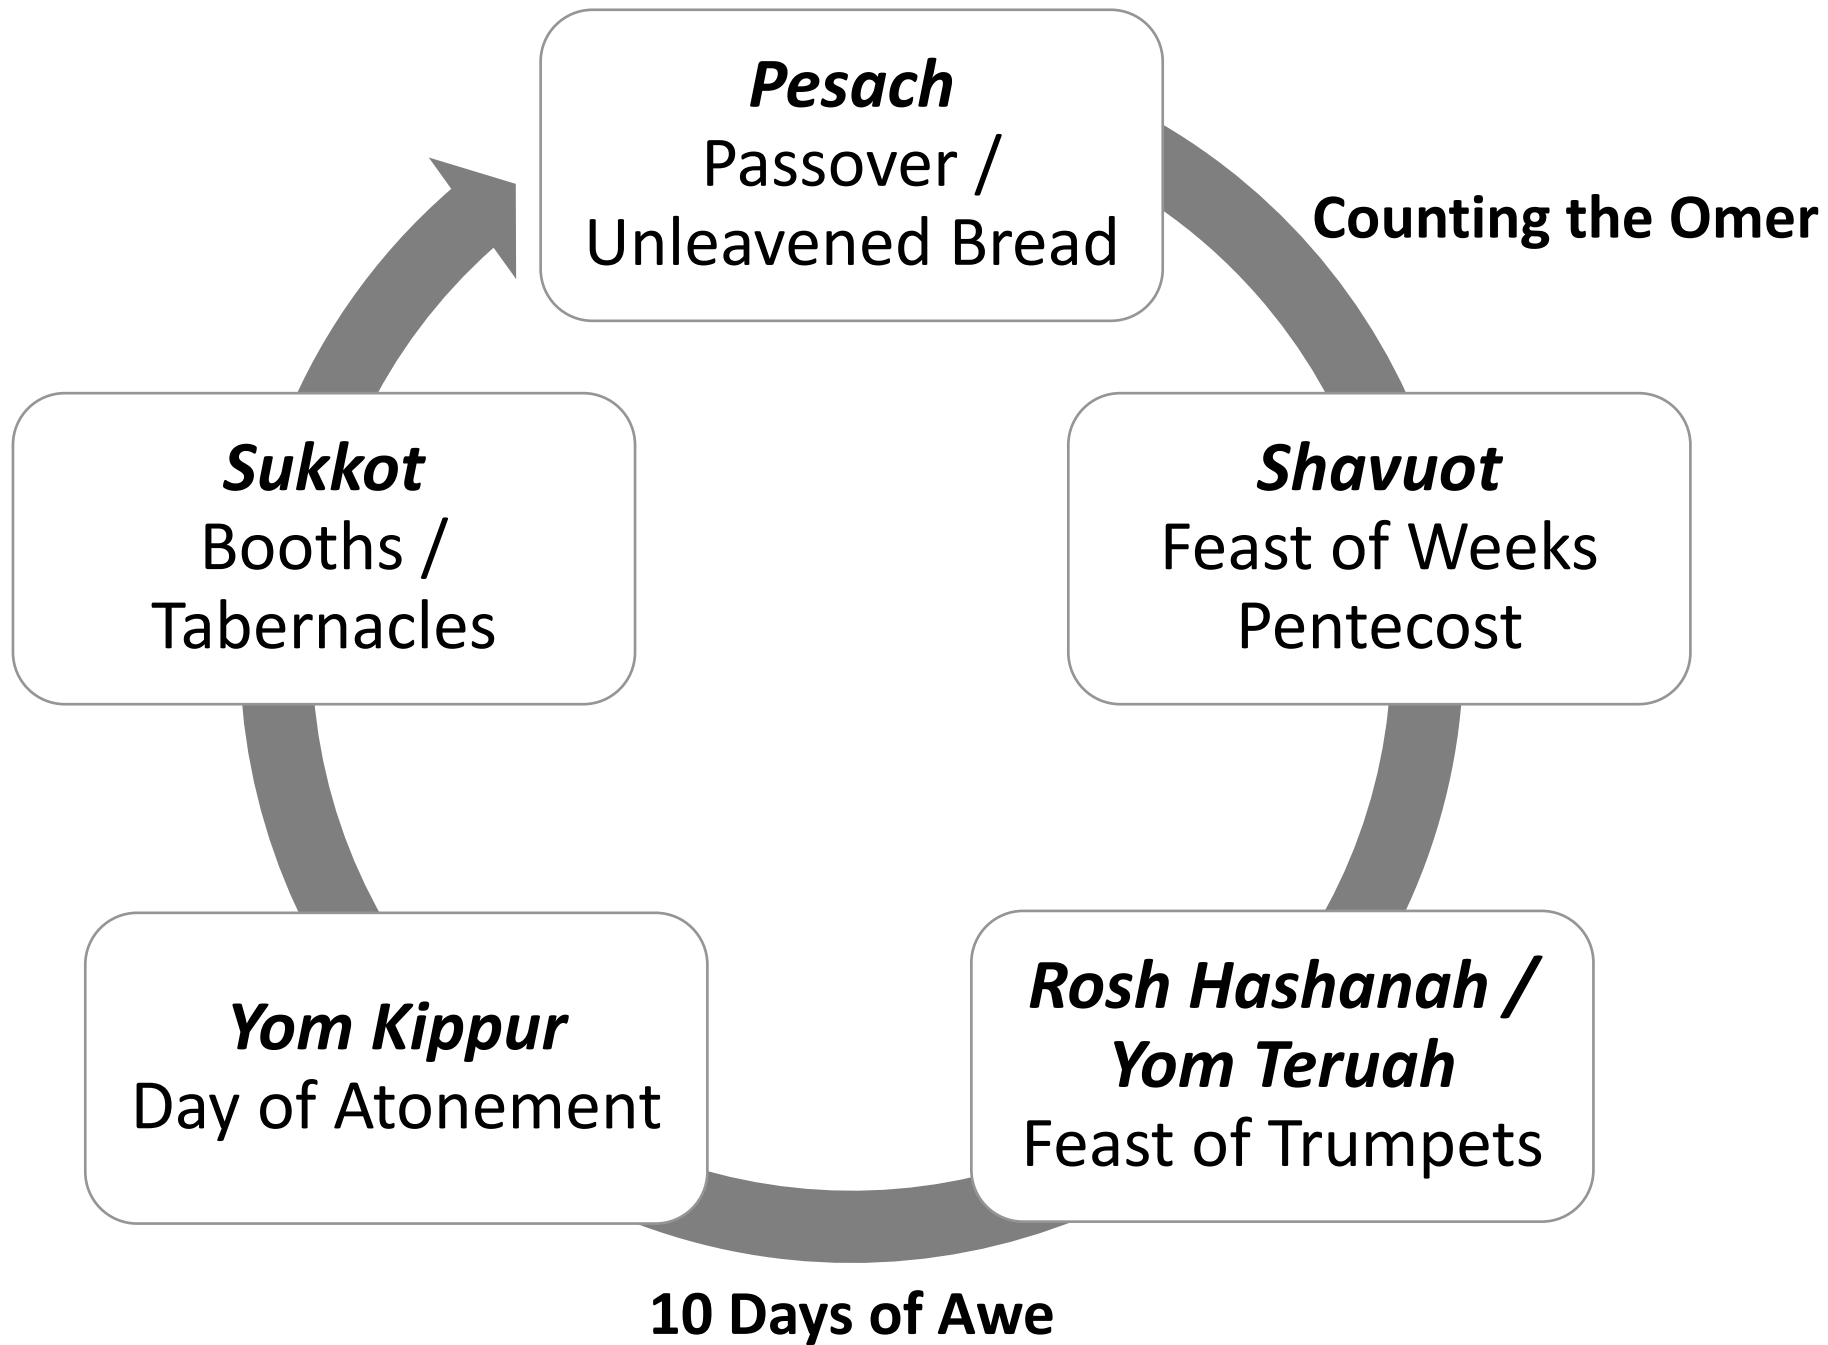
Pesach
Passover / Unleavened Bread

Counting the Omer

Shavuot
Feast of Weeks
Pentecost

Rosh Hashanah / Yom Teruah
Feast of Trumpets

10 Days of Awe

Yom Kippur
Day of Atonement

Sukkot
Booths / Tabernacles